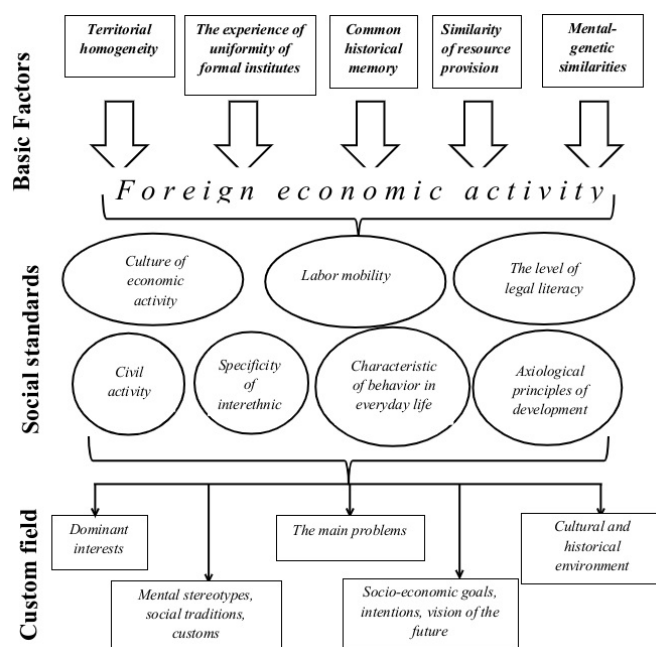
Basic Factors

Territorial homogeneity

The experience of uniformity of formal institutes

Common historical memory

Similarity of resource provision

Mental-genetic similarities

Foreign economic activity

Social standards

Culture of economic activity

Labor mobility

The level of legal literacy

Civil activity

Specificity of interethnic

Characteristic of behavior in everyday life

Axiological principles of development

Custom field

Dominant interests

The main problems

Cultural and historical environment

Mental stereotypes, social traditions, customs

Socio-economic goals, intentions, vision of the future